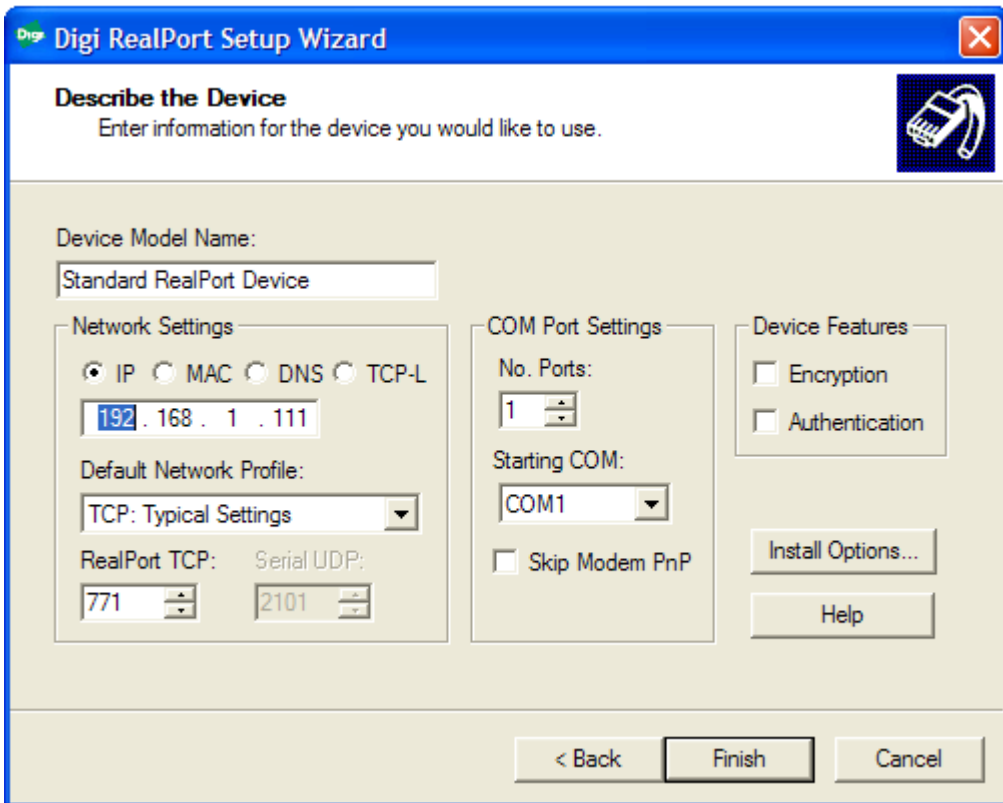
Digi Digi RealPort Setup Wizard

Describe the Device
Enter information for the device you would like to use.

Device Model Name:
Standard RealPort Device

Network Settings
IP MAC DNS TCP-L
192 . 168 . 1 . 111
Default Network Profile:
TCP: Typical Settings
RealPort TCP: 771
Serial UDP: 2101

COM Port Settings
No. Ports:
1
Starting COM:
COM1
Skip Modem PnP

Device Features
Encryption
Authentication

Install Options...
Help

< Back
Finish
Cancel